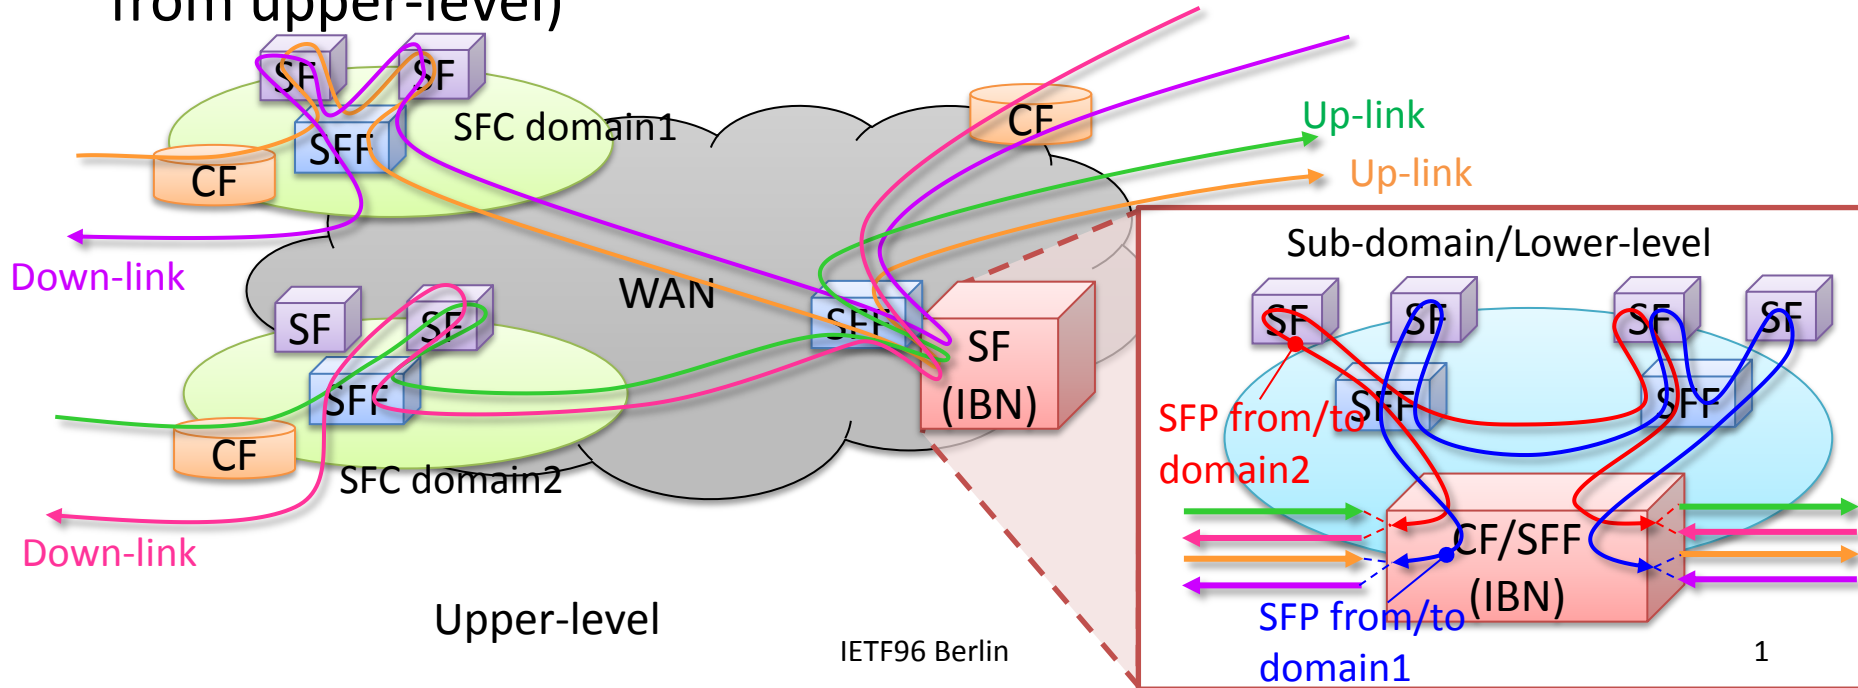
from upper-level)

SF
SF
SFF
SFC domain1
CF
Down-link
SF
SF
SFF
CF
SFC domain2
Down-link
WAN
SFF
CF
Up-link
Up-link
SF (IBN)
Upper-level
IETF96 Berlin

Sub-domain/Lower-level
SF
SF
SF
SF
SFF
SFF
SFP from/to domain2
CF/SFF (IBN)
SFP from/to domain1
1